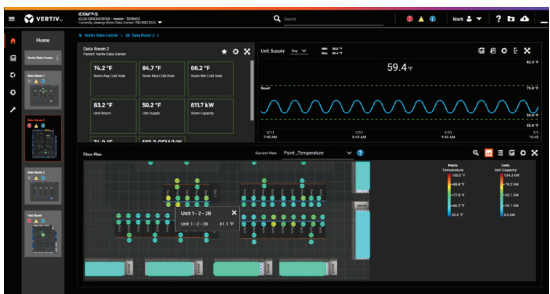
VERTIV. iCOM™-S

Search

Mark

Home

Vertiv Data Center > DC Data Room 2

Data Room 2
Parent: Vertiv Data Center

74.2 °F
Room Avg Cold Aisle

84.7 °F
Room Max Cold Aisle

66.2 °F
Room Min Cold Aisle

83.2 °F
Unit Return

59.2 °F
Unit Supply

611.7 kW
Room Capacity

Unit Supply

59.4 °F

Floor Plan

Current View: Point_Temperature

Unit 1 - 2 - 2B

Unit 1 - 2 - 2B    61.1 °F

Return Temperature

Cold Unit Capacity